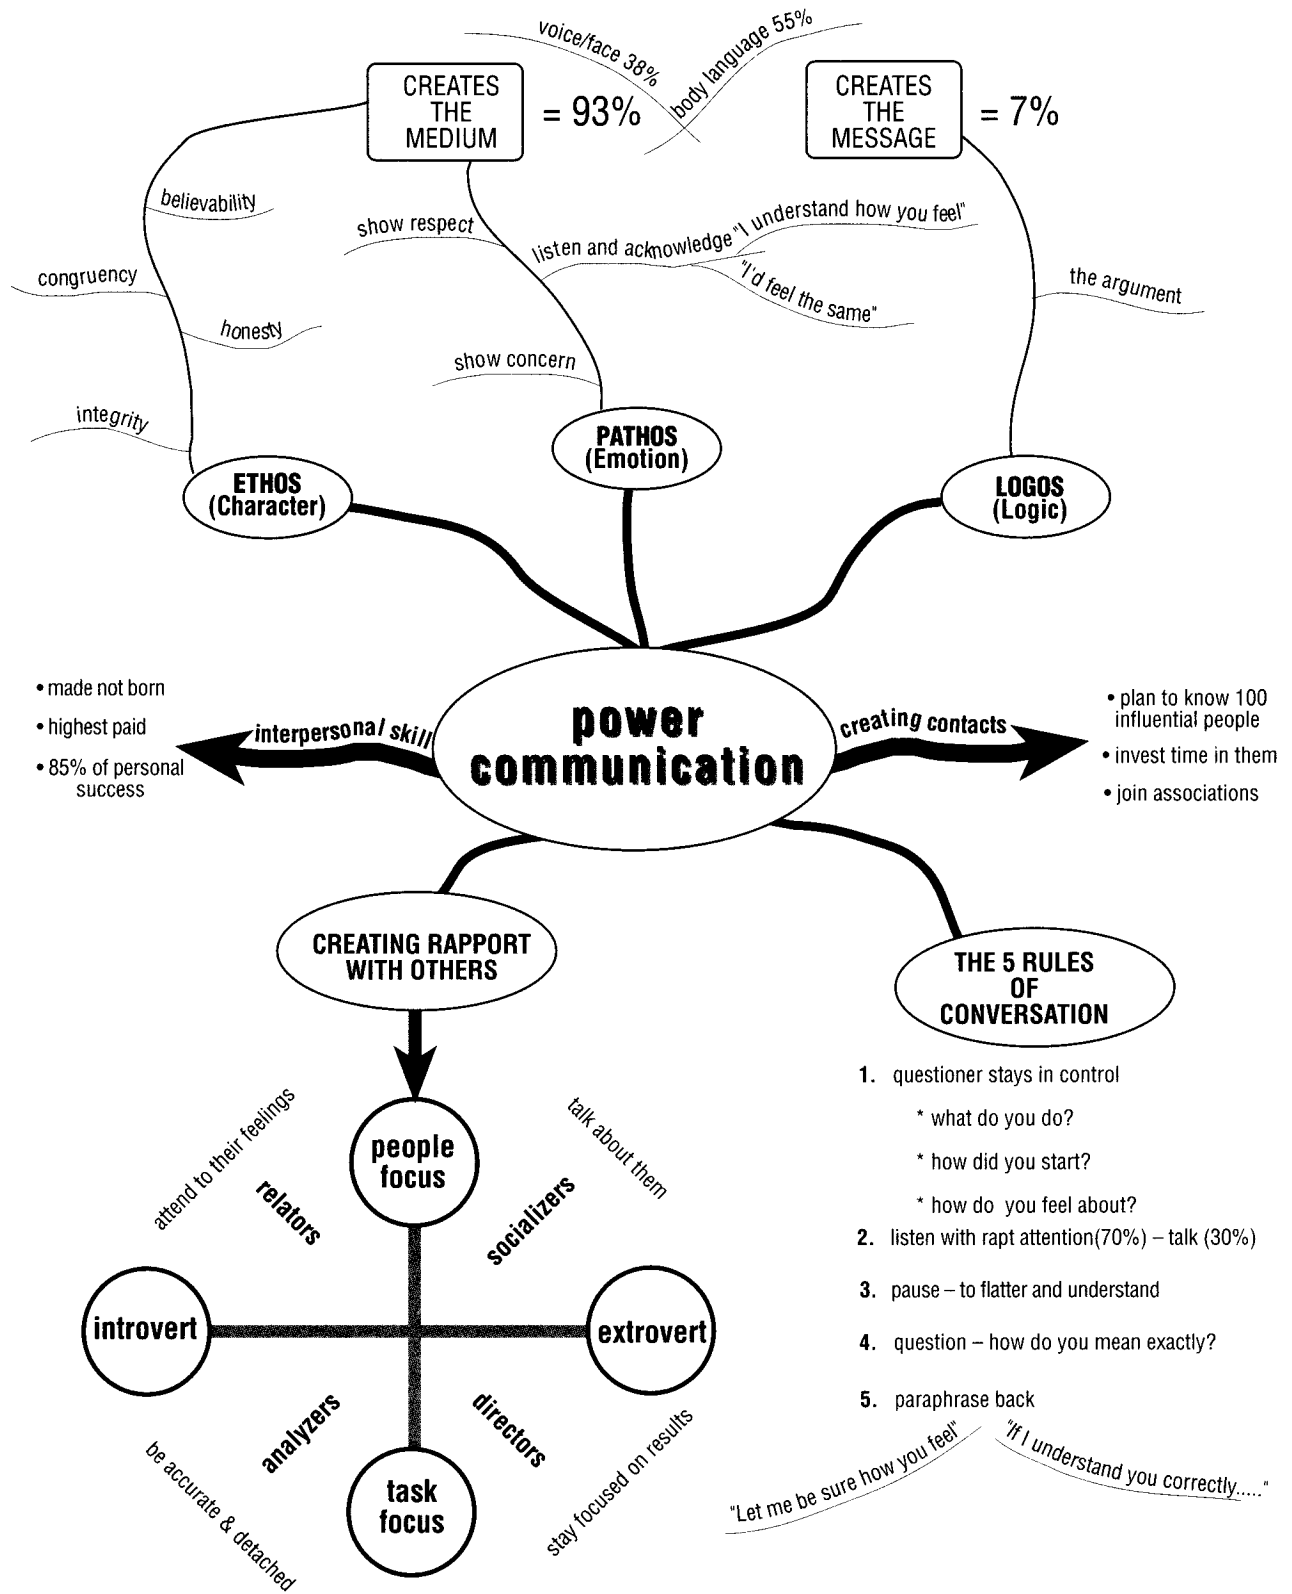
CREATES THE MEDIUM = 93%

voice/face 38%

body language 55%

CREATES THE MESSAGE = 7%

believability

show respect

listen and acknowledge "I understand how you feel"

"I'd feel the same"

the argument

congruency

honesty

show concern

integrity

PATHOS (Emotion)

ETHOS (Character)

LOGOS (Logic)

• made not born
• highest paid
• 85% of personal success

interpersonal skill

power communication

creating contacts

• plan to know 100 influential people
• invest time in them
• join associations

CREATING RAPPORT WITH OTHERS

THE 5 RULES OF CONVERSATION

1. questioner stays in control
* what do you do?
* how did you start?
* how do you feel about?
2. listen with rapt attention(70%) – talk (30%)
3. pause – to flatter and understand
4. question – how do you mean exactly?
5. paraphrase back

"Let me be sure how you feel"

"If I understand you correctly....."

attend to their feelings

relators

people focus

talk about them

socializers

introvert

extrovert

analyzers

directors

be accurate & detached

task focus

stay focused on results